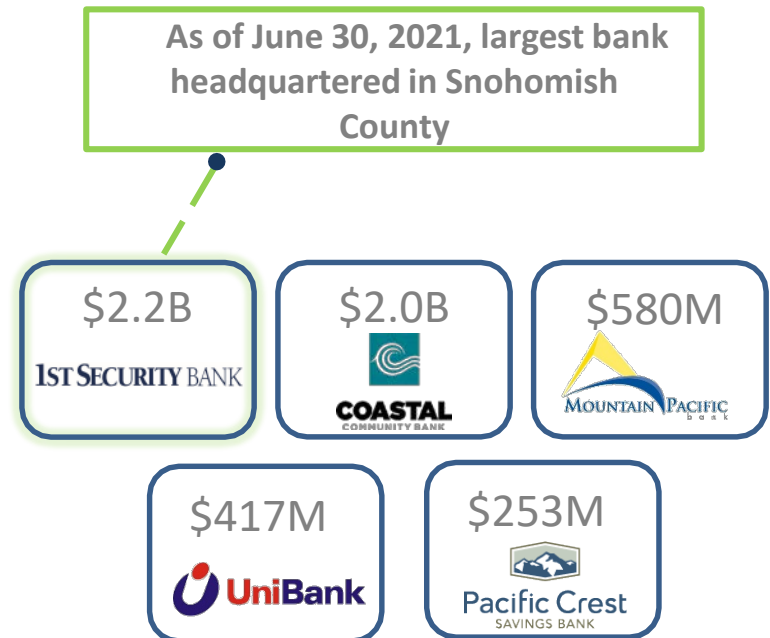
As of June 30, 2021, largest bank headquartered in Snohomish County

$2.2B
1ST SECURITY BANK

$2.0B
COASTAL
COMMUNITY BANK

$580M
MOUNTAIN PACIFIC
bank

$417M
UniBank

$253M
Pacific Crest
SAVINGS BANK